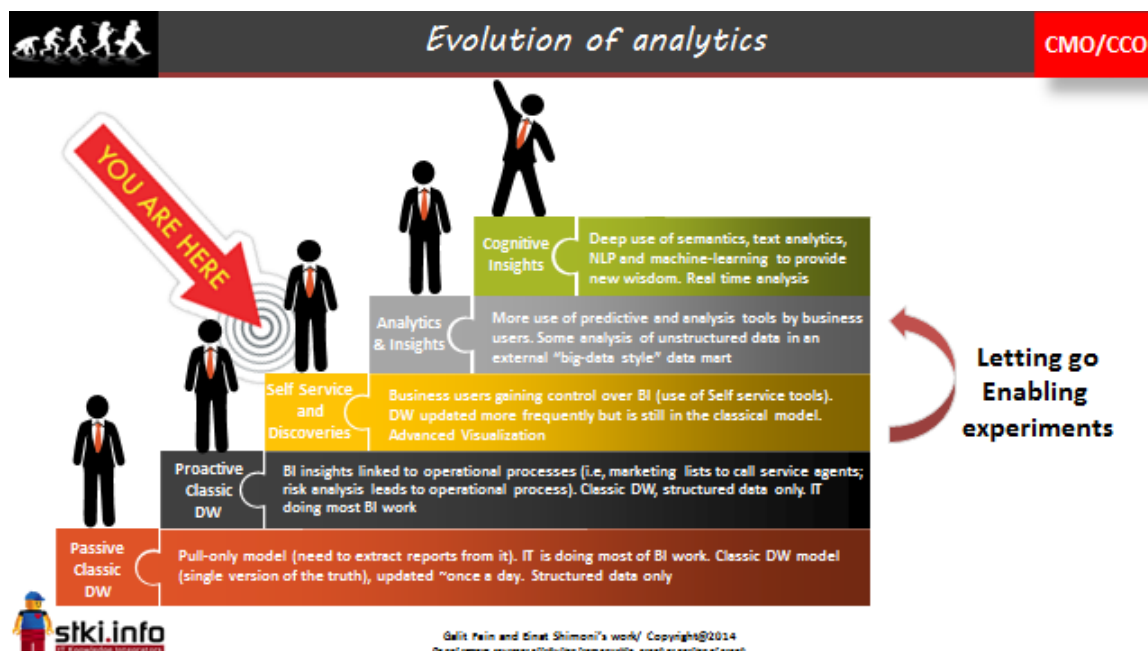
Evolution of analytics

CMO/CCO

YOU ARE HERE

Cognitive Insights

Deep use of semantics, text analytics, NLP and machine-learning to provide new wisdom. Real time analysis

Analytics & Insights

More use of predictive and analysis tools by business users. Some analysis of unstructured data in an external "big-data style" data mart

Self Service and Discoveries

Business users gaining control over BI (use of Self service tools). DW updated more frequently but is still in the classical model. Advanced Visualization

Proactive Classic DW

BI insights linked to operational processes (i.e, marketing lists to call service agents; risk analysis leads to operational process). Classic DW, structured data only. IT doing most BI work

Passive Classic DW

Pull-only model (need to extract reports from it). IT is doing most of BI work. Classic DW model (single version of the truth), updated ~once a day. Structured data only

Letting go Enabling experiments

stki.info

Galit Fein and Einat Shimoni's work/ Copyright@2014

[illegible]